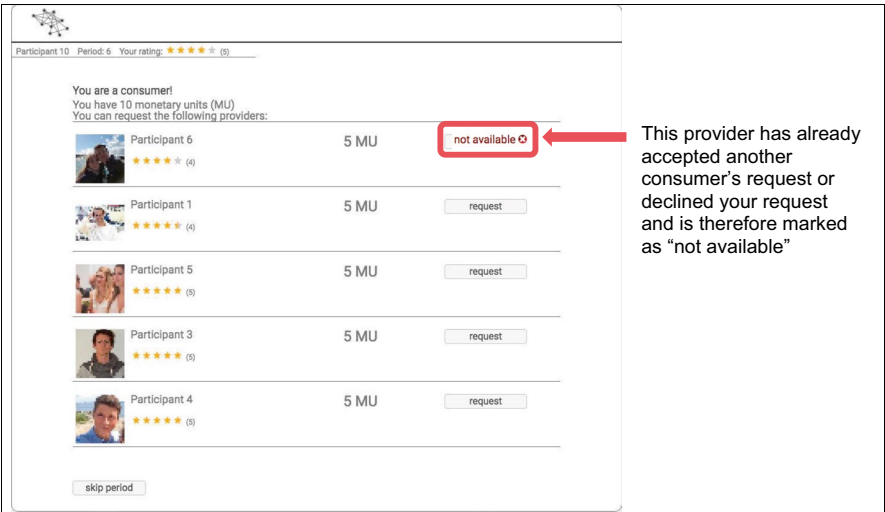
Participant 10 Period: 6 Your rating: ★★★★★ (5)

You are a consumer!
You have 10 monetary units (MU)
You can request the following providers:

| | | |
|---|---|---|
| Participant 6 ★★★★★ (4) | 5 MU | not available ⊗ |
| Participant 1 ★★★★★ (4) | 5 MU | request |
| Participant 5 ★★★★★ (5) | 5 MU | request |
| Participant 3 ★★★★★ (5) | 5 MU | request |
| Participant 4 ★★★★★ (5) | 5 MU | request |

skip period

This provider has already accepted another consumer's request or declined your request and is therefore marked as "not available"